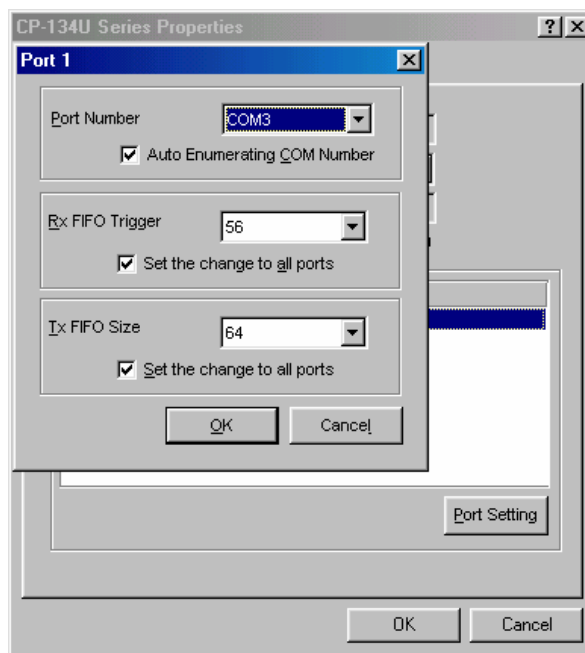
CP-134U Series Properties

?

X

Port 1

X

Port Number

COM3

Auto Enumerating COM Number

Rx FIFO Trigger

56

Set the change to all ports

Tx FIFO Size

64

Set the change to all ports

OK

Cancel

Port Setting

OK

Cancel